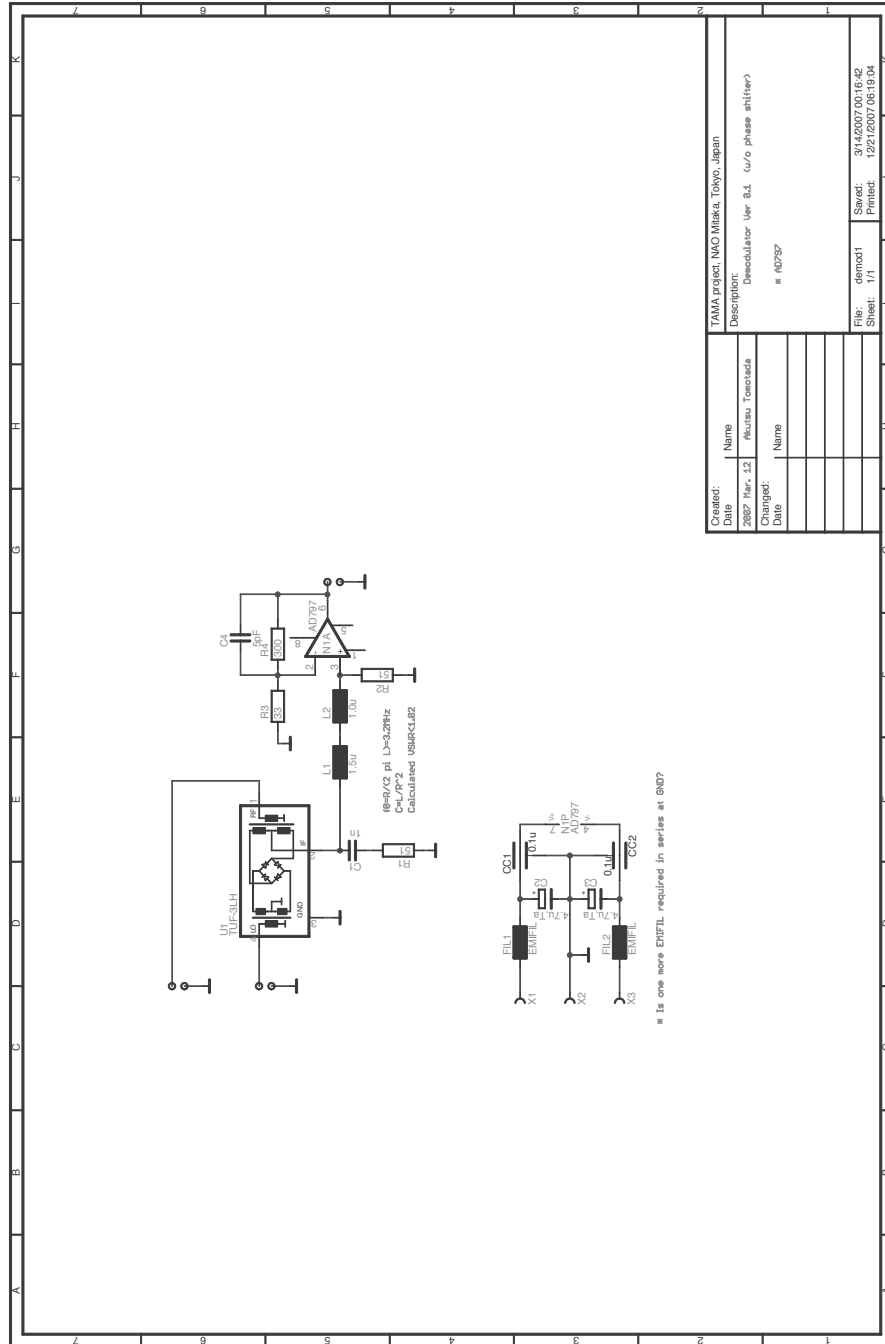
TAMA project, NAO Mitaka, Tokyo, Japan
Description:
Demodulator Ver 0.1 (w/o phase shifter)

* AD797

Created:
Date | Name
2007 Mar. 12 | Akutsu Tomotada
Changed:
Date | Name

File: demod1
Sheet: 1/1
Saved: 3/14/2007 00:16:42
Printed: 12/21/2007 06:19:04

C4
5pF
R4
300
AD797
N1A
2
3
6
R3
33
R2
51
L2
1.0u
L1
1.5u
f0=R/(2 pi L)=3.2MHz
C=L/R^2
Calculated VSWR<1.02
U1
TUF-3LH
LO
GND
IF
RF
C1
1u
R1
51
CC1
0.1u
CC2
0.1u
C2
4.7u,Ta
C3
4.7u,Ta
N1P
AD797
FIL1
EMIFIL
FIL2
EMIFIL
X1
X2
X3
* Is one more EMIFIL required in series at GND?

7
6
5
4
3
2
1
A
B
C
D
E
F
G
H
I
J
K